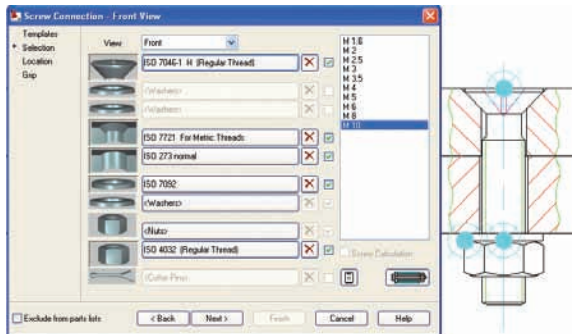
Screw Connection - Front View

Templates
Selection
Location
Grip

View
Front

ISO 7046-1 H (Regular Thread)
<Washers>
<Washers>
ISO 7721 For Metric Threads
ISO 273 normal
ISO 7092
<Washers>
<Nuts>
ISO 4032 (Regular Thread)
<Cotter Pins>

M 1.6
M 2
M 2.5
M 3
M 3.5
M 4
M 5
M 6
M 8
M 10

Screw Calculation

Exclude from parts lists

< Back
Next >
Finish
Cancel
Help